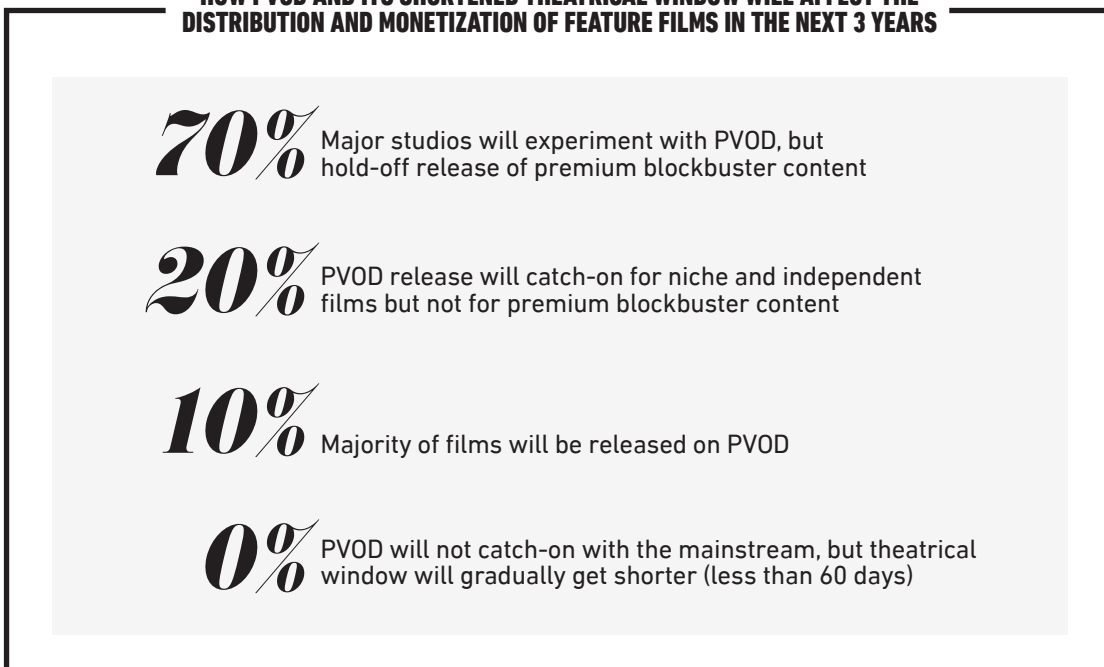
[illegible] PVOD AND ITS SHORTENED THEATRICAL WINDOW WILL AFFECT THE DISTRIBUTION AND MONETIZATION OF FEATURE FILMS IN THE NEXT 3 YEARS

70% Major studios will experiment with PVOD, but hold-off release of premium blockbuster content

20% PVOD release will catch-on for niche and independent films but not for premium blockbuster content

10% Majority of films will be released on PVOD

0% PVOD will not catch-on with the mainstream, but theatrical window will gradually get shorter (less than 60 days)